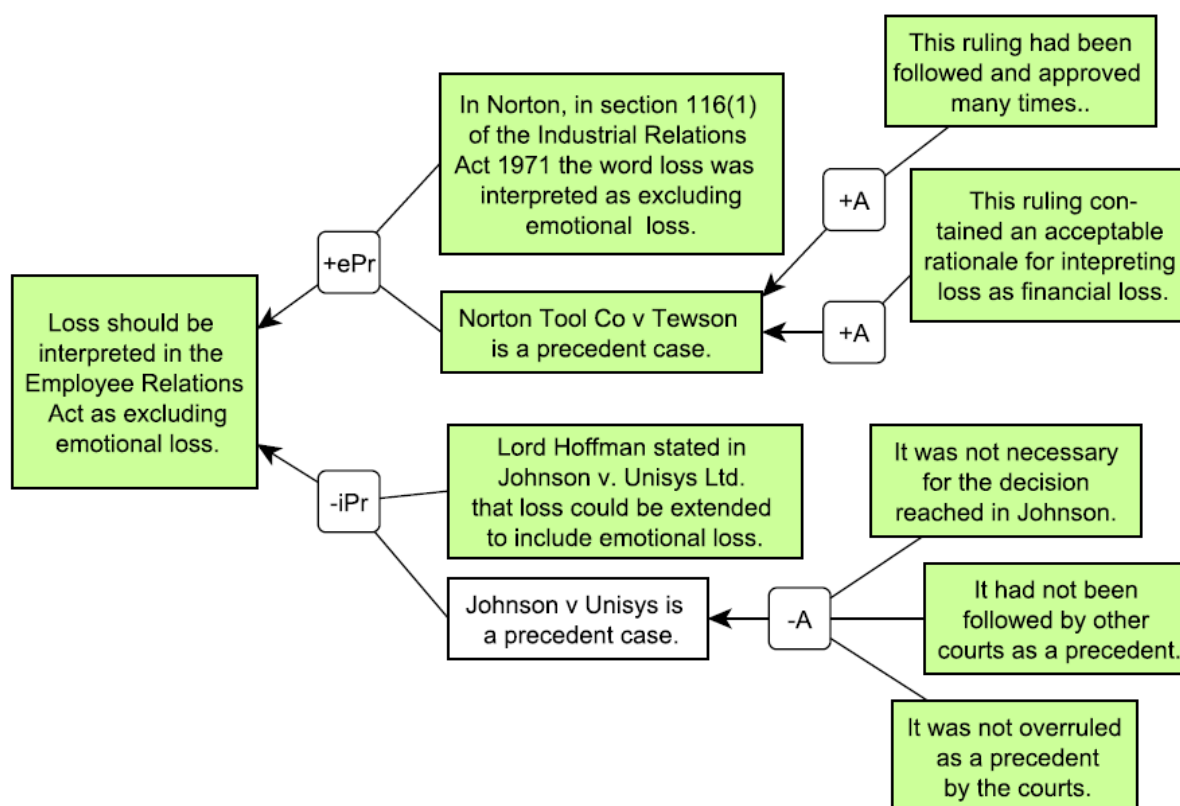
Loss should be interpreted in the Employee Relations Act as excluding emotional loss.

+ePr

In Norton, in section 116(1) of the Industrial Relations Act 1971 the word loss was interpreted as excluding emotional loss.

Norton Tool Co v Tewson is a precedent case.

+A

This ruling had been followed and approved many times..

+A

This ruling contained an acceptable rationale for intepreting loss as financial loss.

-iPr

Lord Hoffman stated in Johnson v. Unisys Ltd. that loss could be extended to include emotional loss.

Johnson v Unisys is a precedent case.

-A

It was not necessary for the decision reached in Johnson.

It had not been followed by other courts as a precedent.

It was not overruled as a precedent by the courts.